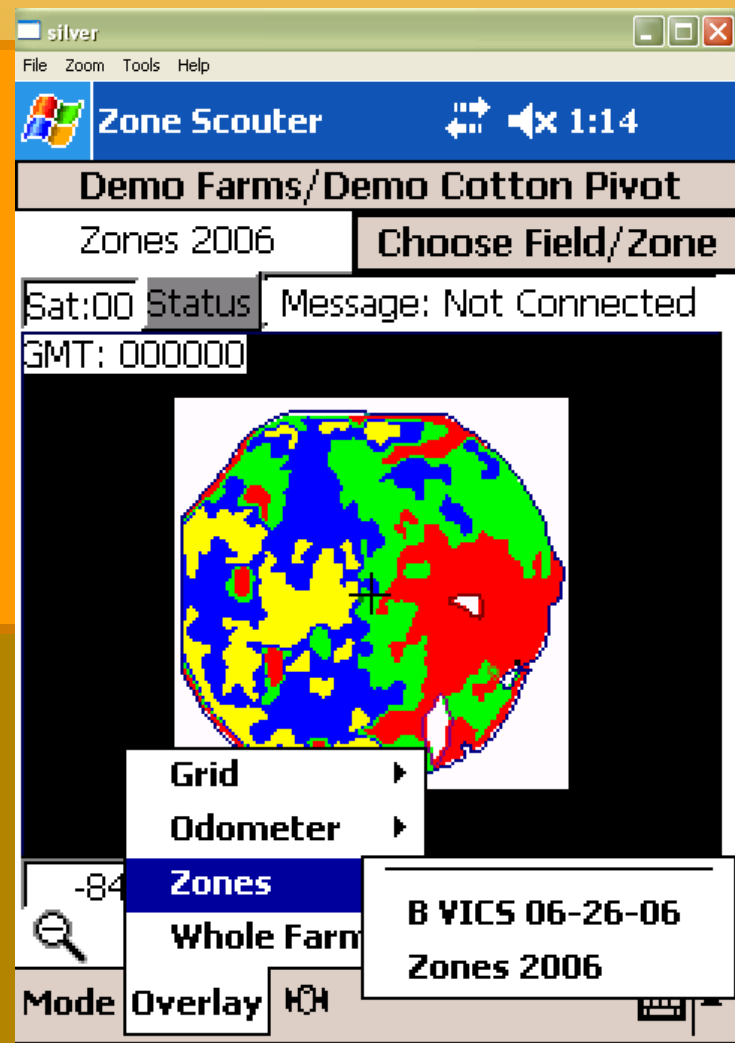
silver

File Zoom Tools Help

Zone Scouter 1:14

Demo Farms/Demo Cotton Pivot

Zones 2006

Choose Field/Zone

Sat:00 Status Message: Not Connected

GMT: 000000

Grid

Odometer

-84

Zones

Whole Farm

B VICS 06-26-06

Zones 2006

Mode Overlay